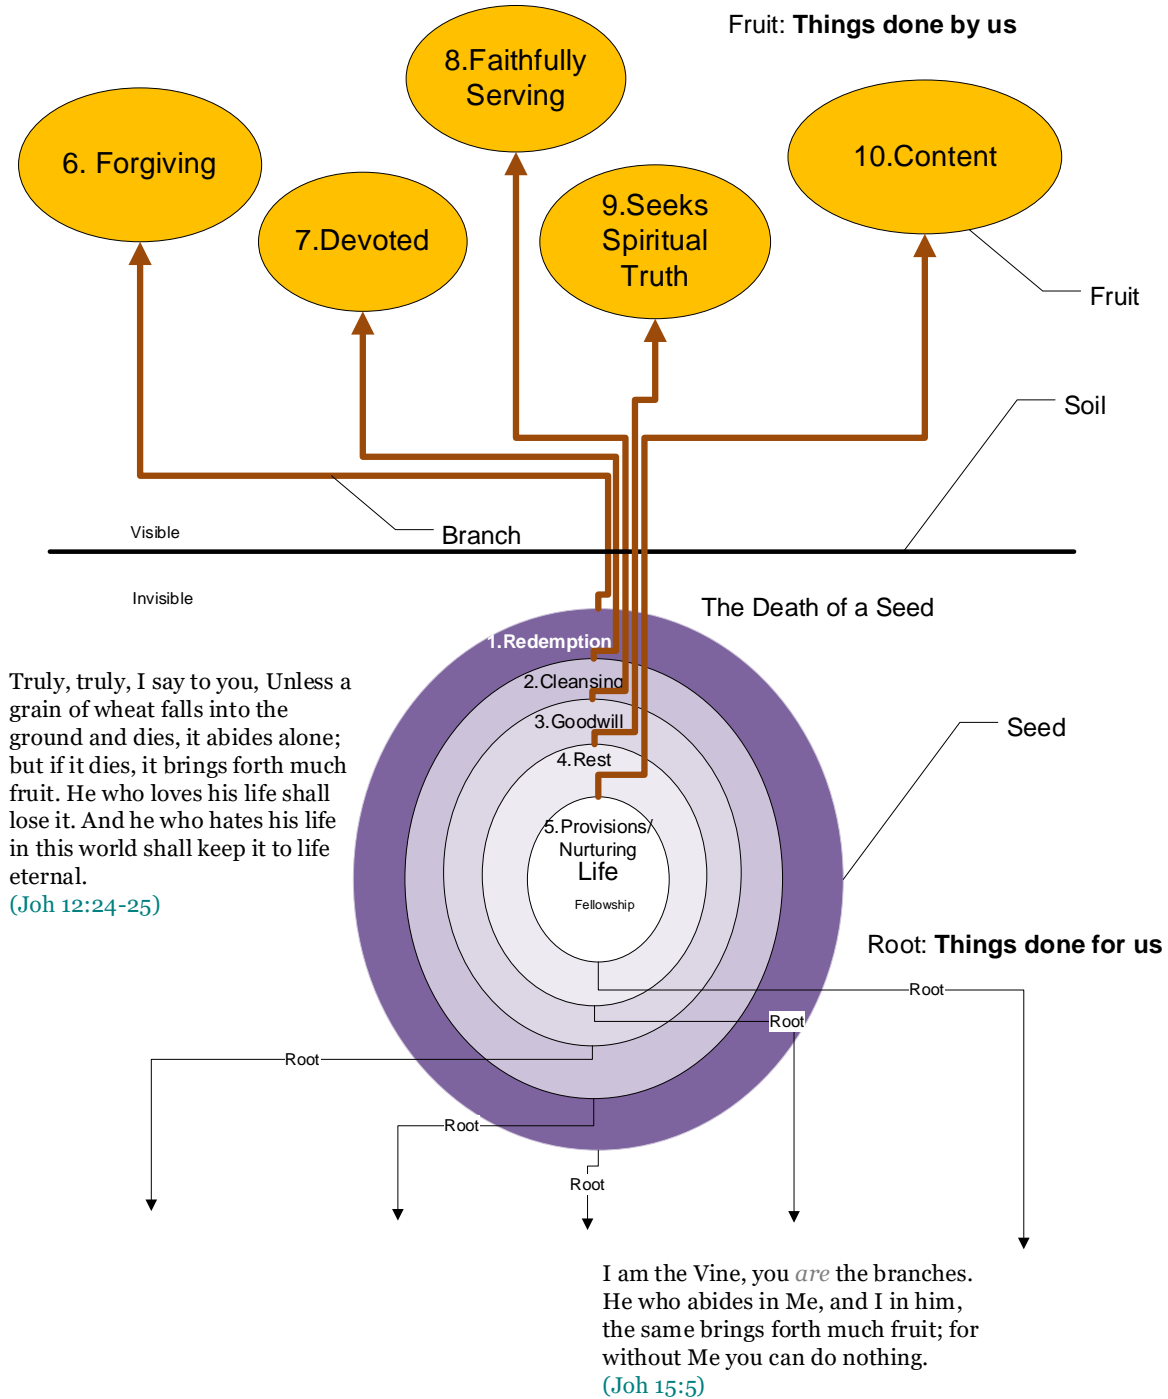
Fruit: **Things done by us**

8.Faithfully Serving

6. Forgiving

7.Devoted

9.Seeks Spiritual Truth

10.Content

Fruit

Soil

Visible

Branch

Invisible

The Death of a Seed

1.Redemption

2.Cleansing

3.Goodwill

4.Rest

5.Provisions/ Nurturing Life

Fellowship

Seed

Truly, truly, I say to you, Unless a grain of wheat falls into the ground and dies, it abides alone; but if it dies, it brings forth much fruit. He who loves his life shall lose it. And he who hates his life in this world shall keep it to life eternal.
(Joh 12:24-25)

Root: **Things done for us**

Root

Root

Root

Root

Root

I am the Vine, you *are* the branches. He who abides in Me, and I in him, the same brings forth much fruit; for without Me you can do nothing.
(Joh 15:5)